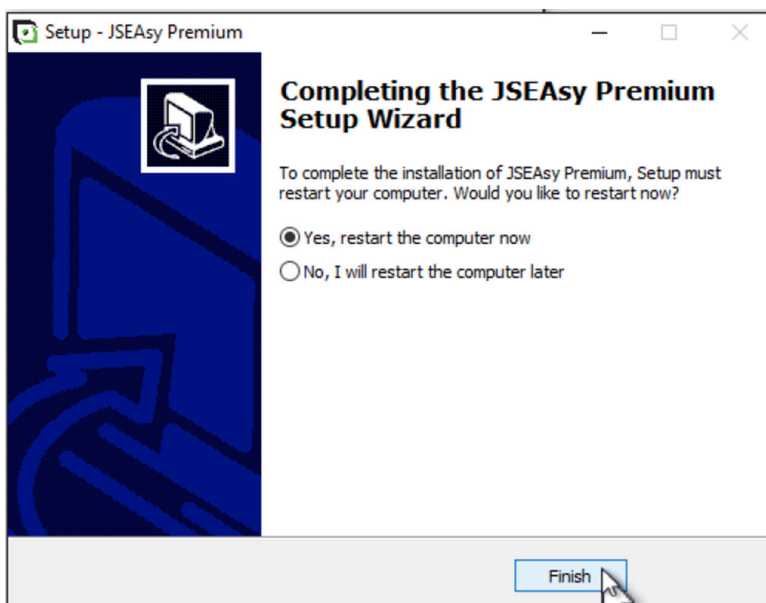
Setup - JSEAsy Premium

Completing the JSEAsy Premium Setup Wizard

To complete the installation of JSEAsy Premium, Setup must restart your computer. Would you like to restart now?

Yes, restart the computer now

No, I will restart the computer later

Finish